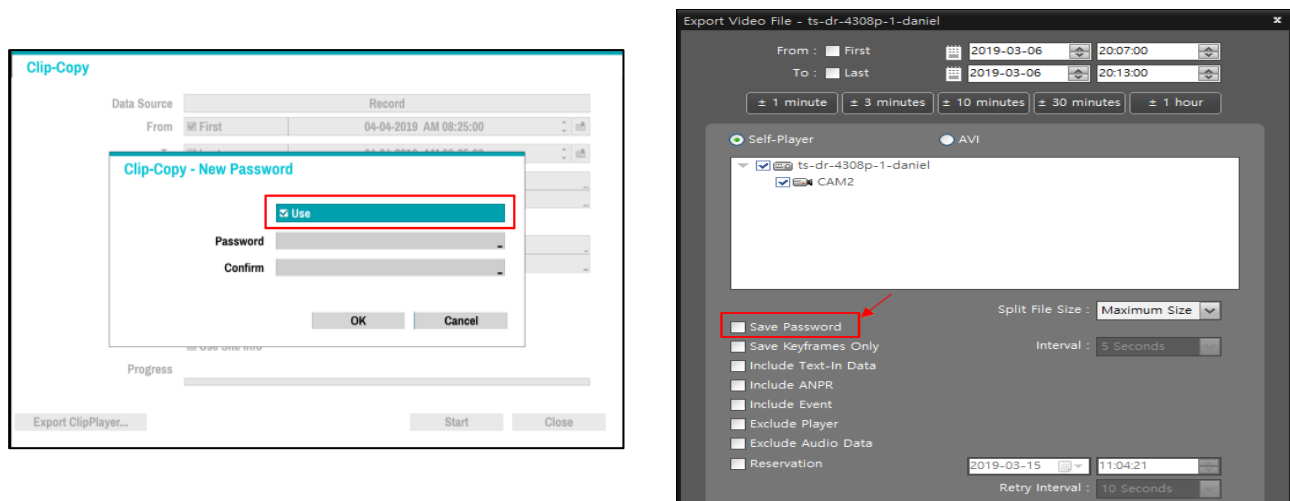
Clip-Copy

Data Source Record

From First 04-04-2019 AM 08:25:00

Clip-Copy - New Password

Use

Password

Confirm

OK Cancel

Progress

Export ClipPlayer... Start Close

Export Video File - ts-dr-4308p-1-daniel

From : First 2019-03-06 20:07:00

To : Last 2019-03-06 20:13:00

± 1 minute ± 3 minutes ± 10 minutes ± 30 minutes ± 1 hour

Self-Player AVI

ts-dr-4308p-1-daniel

CAM2

Split File Size : Maximum Size

Save Password

Save Keyframes Only Interval : 5 Seconds

Include Text-In Data

Include ANPR

Include Event

Exclude Player

Exclude Audio Data

Reservation 2019-03-15 11:04:21

Retry Interval : 10 Seconds